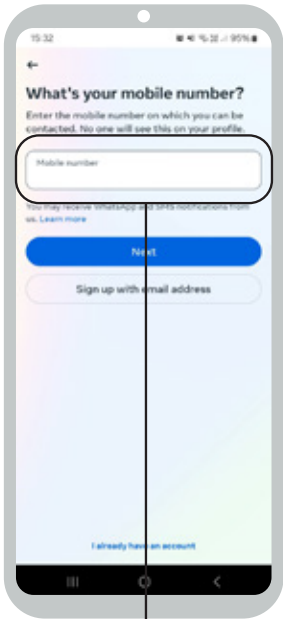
15:32

95%

←

What's your mobile number?

Enter the mobile number on which you can be contacted. No one will see this on your profile.

Mobile number

You may receive WhatsApp and SMS notifications from us. Learn more

Next

Sign up with email address

I already have an account